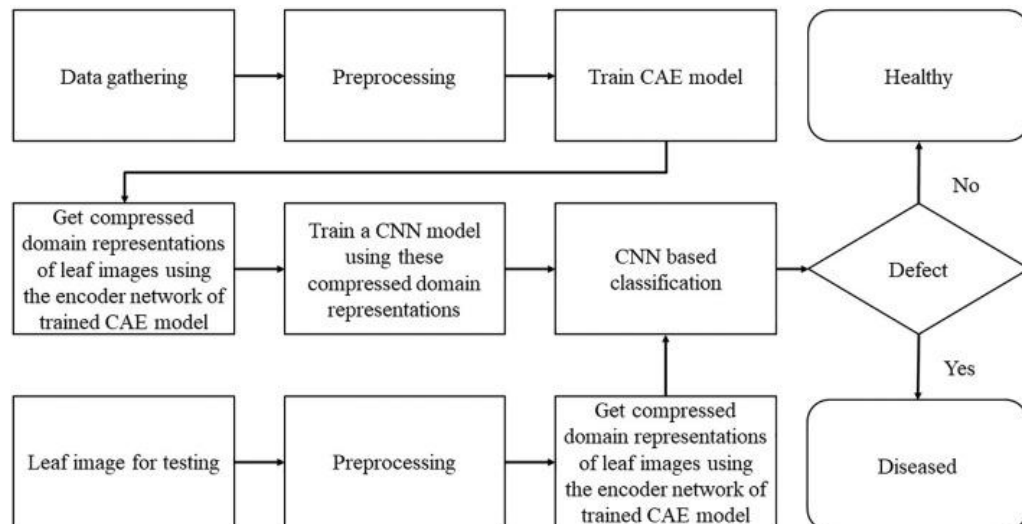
Data gathering

Preprocessing

Train CAE model

Healthy

No

Get compressed domain representations of leaf images using the encoder network of trained CAE model

Train a CNN model using these compressed domain representations

CNN based classification

Defect

Yes

Leaf image for testing

Preprocessing

Get compressed domain representations of leaf images using the encoder network of trained CAE model

Diseased